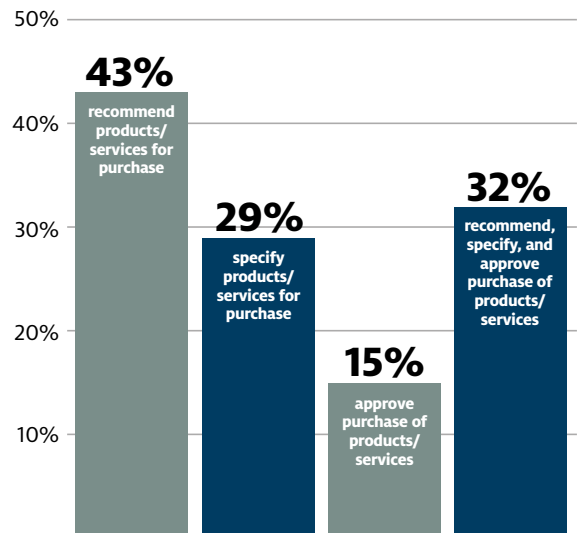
50%
40%
30%
20%
10%

43%
recommend products/ services for purchase

29%
specify products/ services for purchase

15%
approve purchase of products/ services

32%
recommend, specify, and approve purchase of products/ services